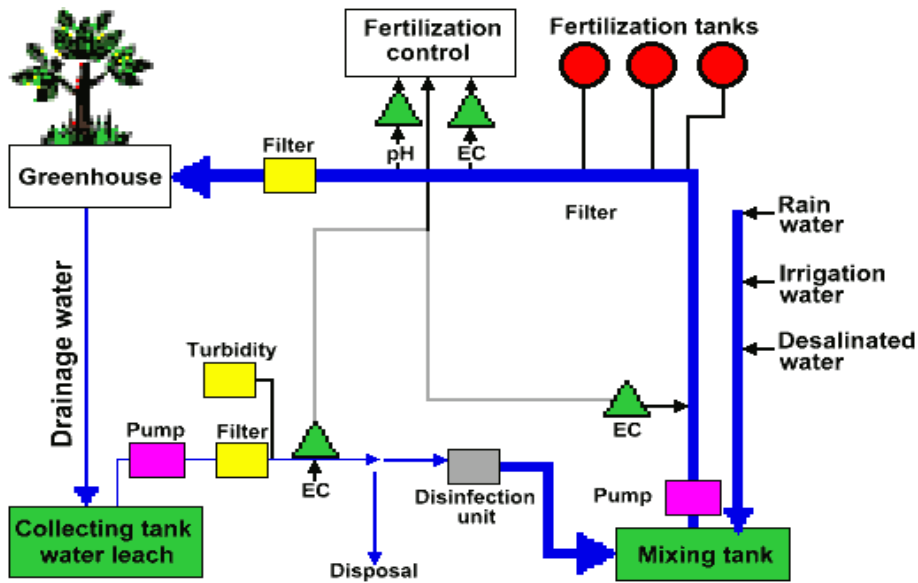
Fertilization control

Fertilization tanks

Greenhouse

Filter

pH

EC

Filter

Rain water

Irrigation water

Desalinated water

Drainage water

Turbidity

EC

Pump

Filter

EC

Disinfection unit

Pump

Collecting tank water leach

Disposal

Mixing tank